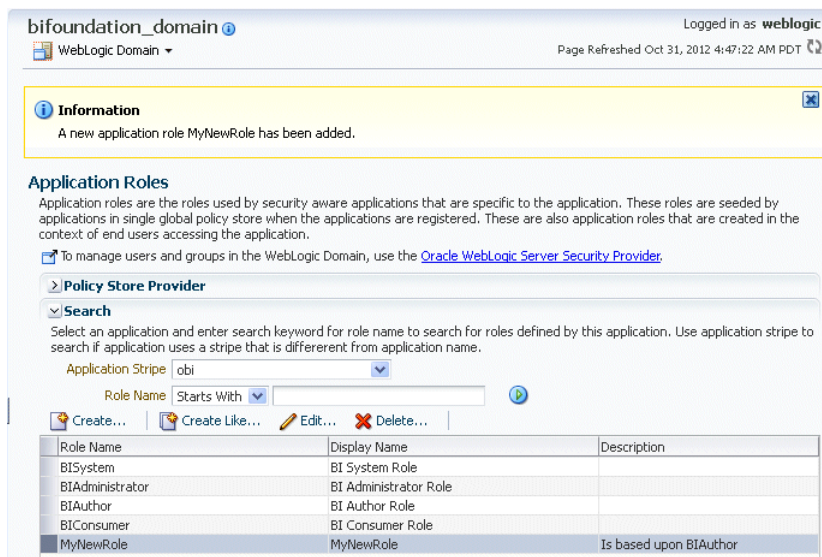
bifoundation_domain

WebLogic Domain

Logged in as weblogic

Page Refreshed Oct 31, 2012 4:47:22 AM PDT

Information

A new application role MyNewRole has been added.

Application Roles

Application roles are the roles used by security aware applications that are specific to the application. These roles are seeded by applications in single global policy store when the applications are registered. These are also application roles that are created in the context of end users accessing the application.

To manage users and groups in the WebLogic Domain, use the Oracle WebLogic Server Security Provider.

Policy Store Provider

Search

Select an application and enter search keyword for role name to search for roles defined by this application. Use application stripe to search if application uses a stripe that is different from application name.

Application Stripe obi

Role Name Starts With

Create... Create Like... Edit... Delete...

| Role Name | Display Name | Description |
|---|---|---|
| BISystem | BI System Role | |
| BIAdministrator | BI Administrator Role | |
| BIAuthor | BI Author Role | |
| BIConsumer | BI Consumer Role | |
| MyNewRole | MyNewRole | Is based upon BIAuthor |